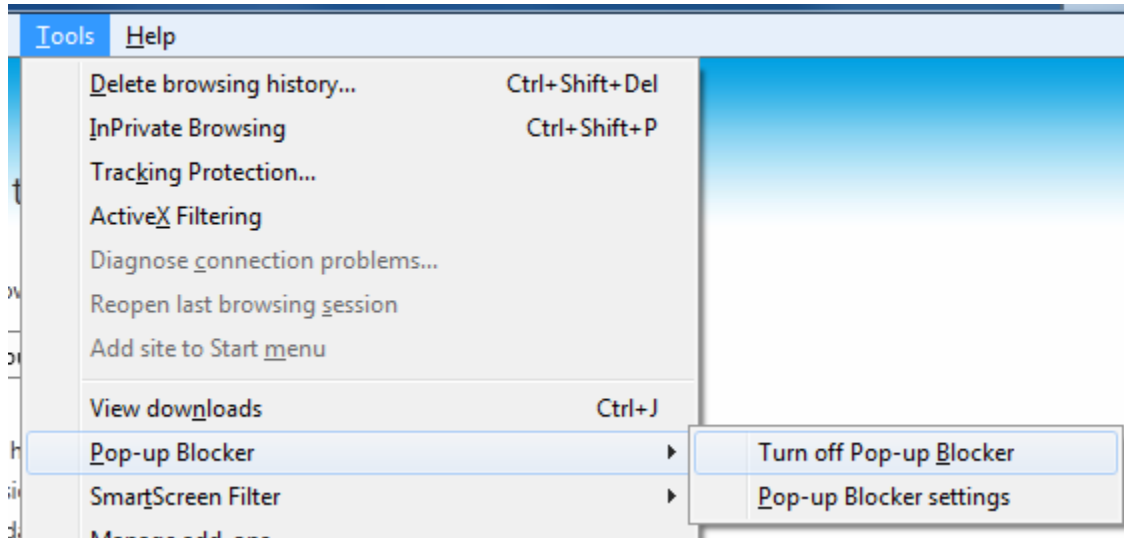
Tools Help

Delete browsing history... Ctrl+Shift+Del
InPrivate Browsing Ctrl+Shift+P
Tracking Protection...
ActiveX Filtering
Diagnose connection problems...
Reopen last browsing session
Add site to Start menu

View downloads Ctrl+J
Pop-up Blocker
SmartScreen Filter
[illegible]

Turn off Pop-up Blocker
Pop-up Blocker settings